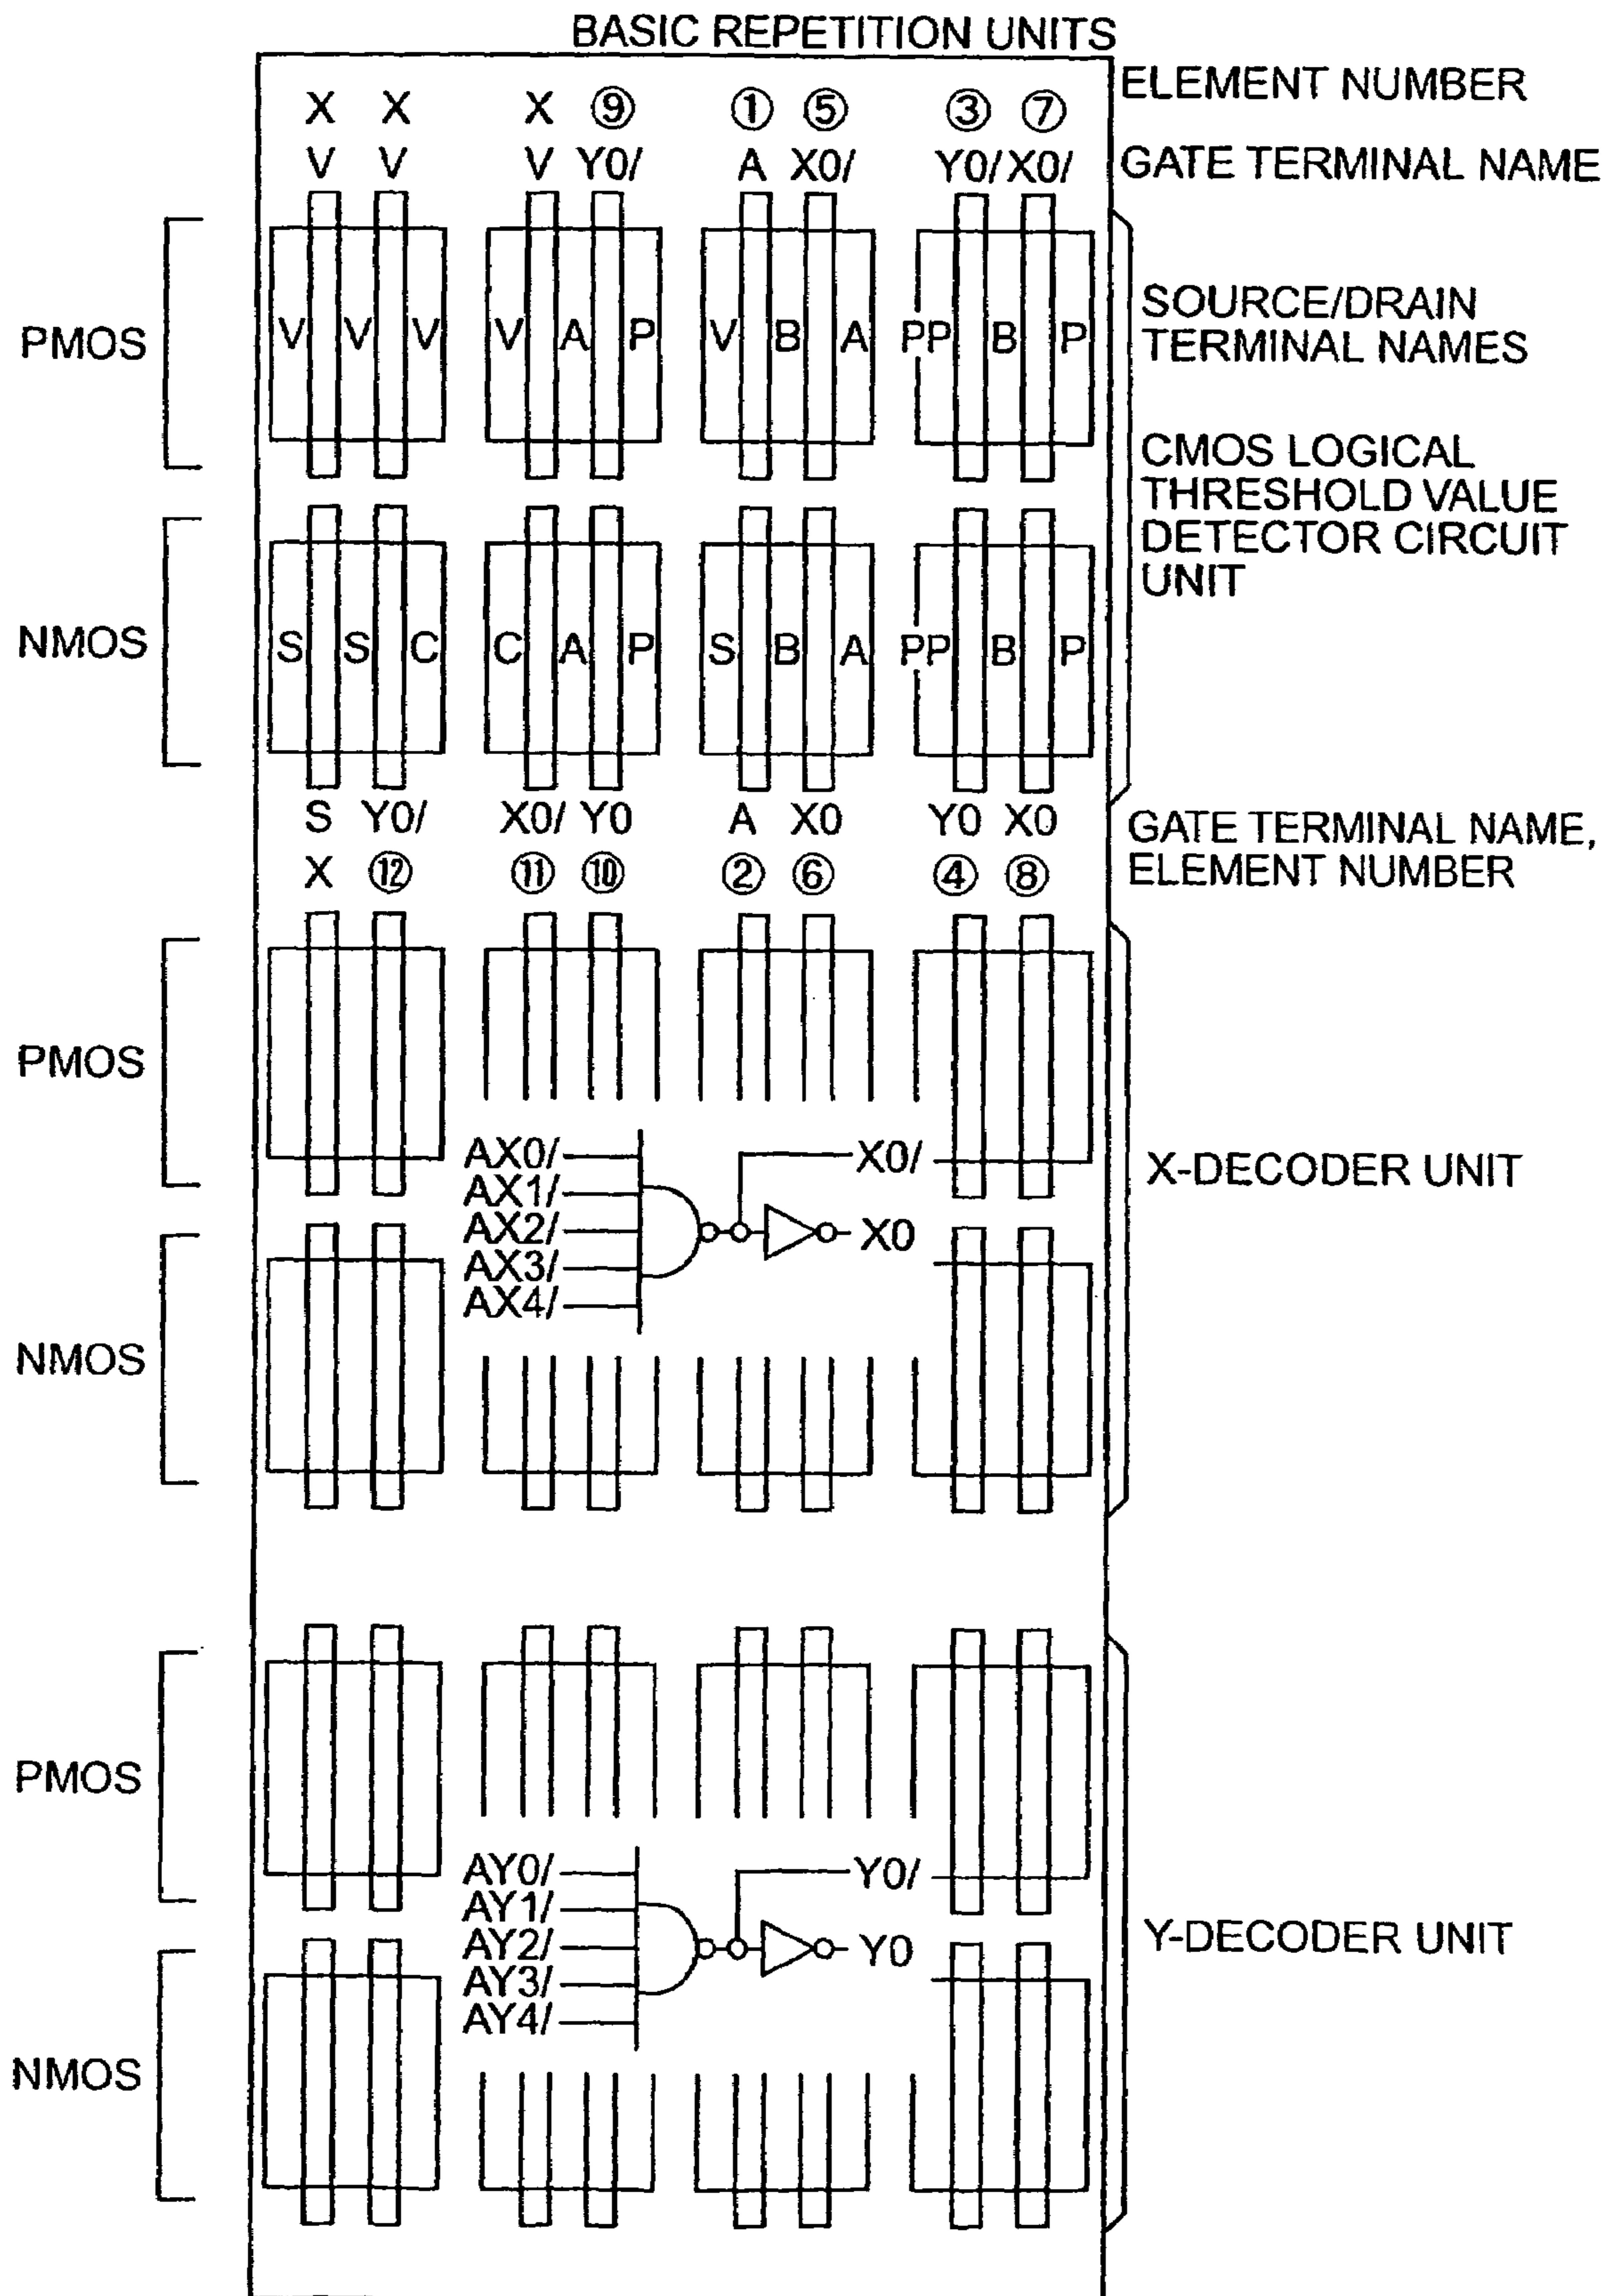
BASIC REPETITION UNITS

ELEMENT NUMBER

GATE TERMINAL NAME

X X X ⑨ ① ⑤ ③ ⑦

V V V Y0/ A X0/ Y0/ X0/

PMOS

V V V V A P V B A PP B P

SOURCE/DRAIN TERMINAL NAMES

CMOS LOGICAL THRESHOLD VALUE DETECTOR CIRCUIT UNIT

NMOS

S S C C A P S B A PP B P

S Y0/ X0/ Y0 A X0 Y0 X0

X ⑫ ⑪ ⑩ ② ⑥ ④ ⑧

GATE TERMINAL NAME, ELEMENT NUMBER

PMOS

AX0/
AX1/
AX2/
AX3/
AX4/

X0/

X0

X-DECODER UNIT

NMOS

PMOS

AY0/
AY1/
AY2/
AY3/
AY4/

Y0/

Y0

Y-DECODER UNIT

NMOS